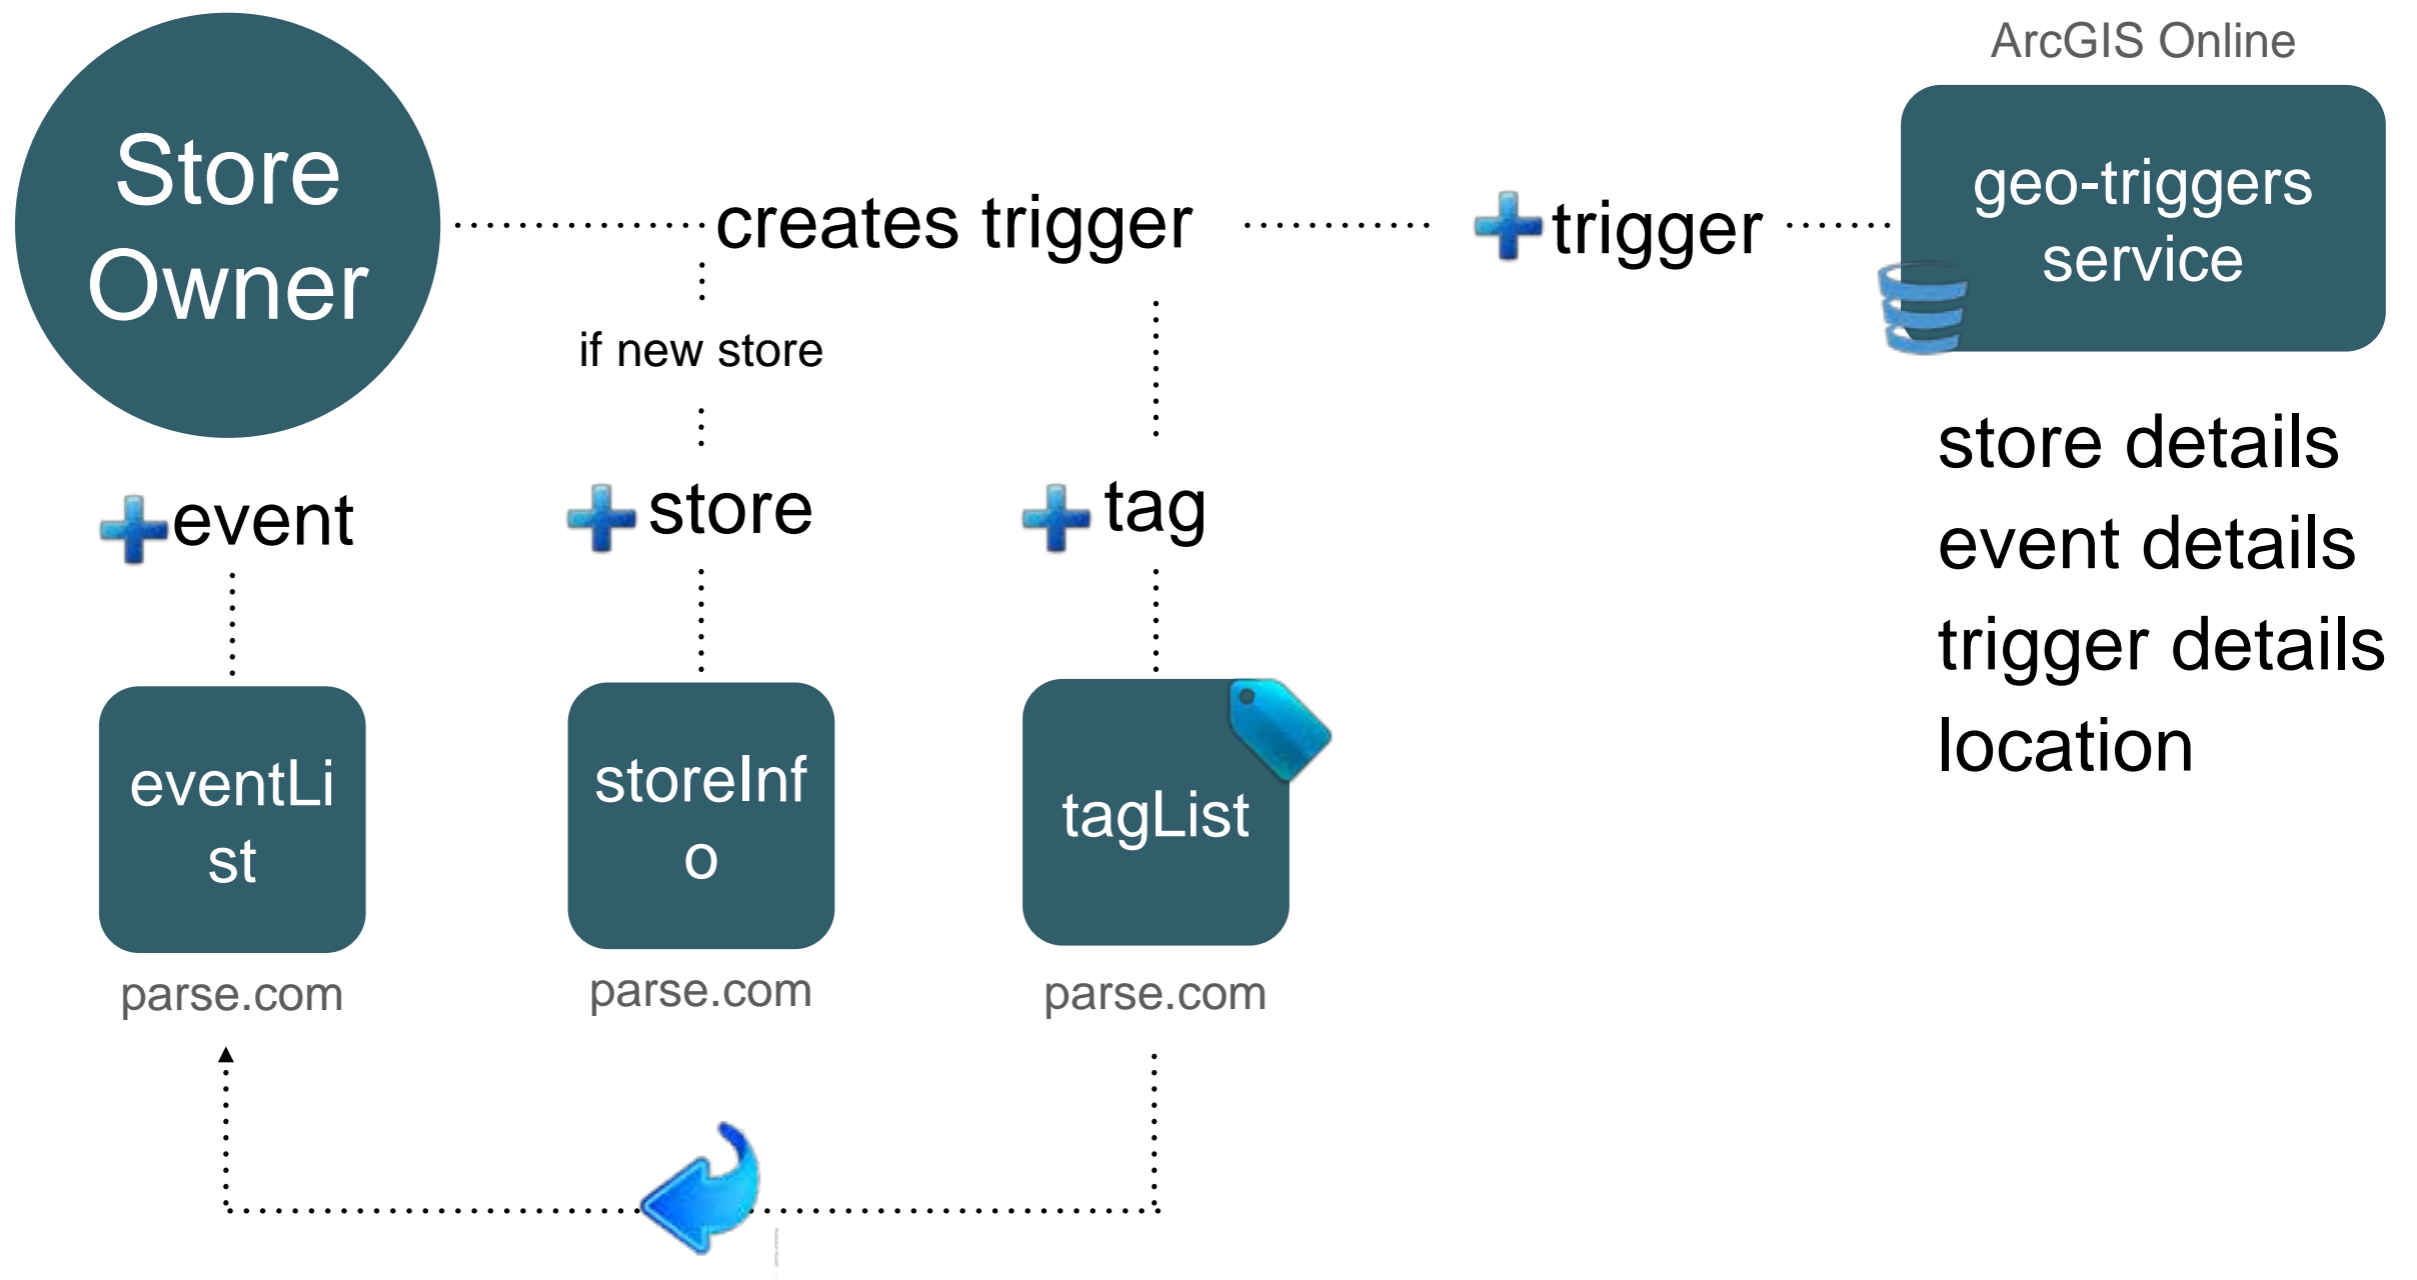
ArcGIS Online

Store Owner

creates trigger

trigger

geo-triggers service

if new store

store details
event details
trigger details
location

event

store

tag

eventList

storeInfo

tagList

parse.com

parse.com

parse.com